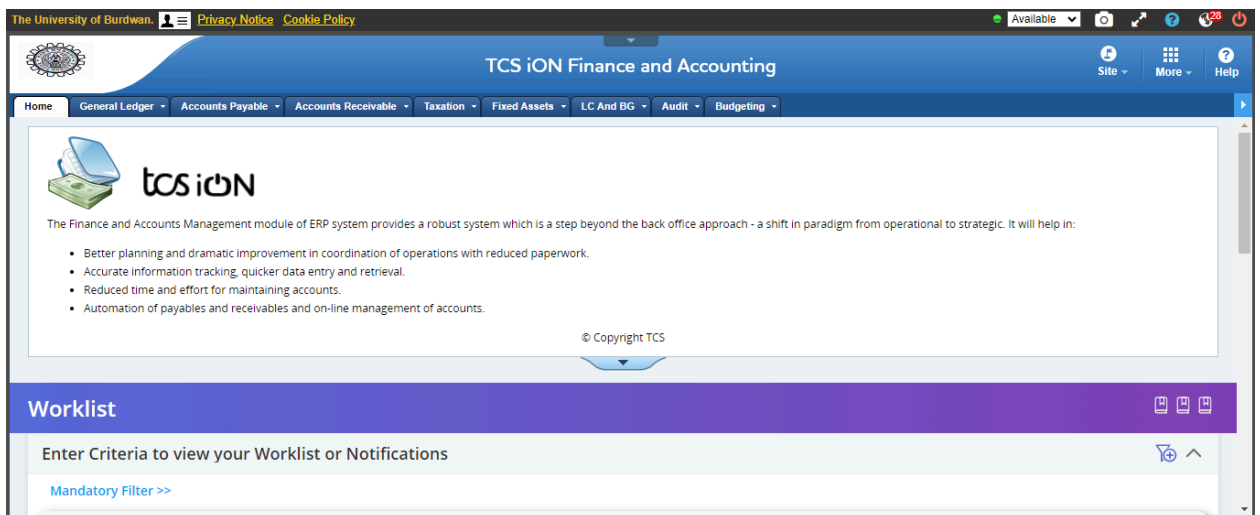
The University of Burdwan. Privacy Notice Cookie Policy

Available 28

TCS iON Finance and Accounting

Site More Help

Home General Ledger Accounts Payable Accounts Receivable Taxation Fixed Assets LC And BG Audit Budgeting

tcs iON

The Finance and Accounts Management module of ERP system provides a robust system which is a step beyond the back office approach - a shift in paradigm from operational to strategic. It will help in:

- Better planning and dramatic improvement in coordination of operations with reduced paperwork.
- Accurate information tracking, quicker data entry and retrieval.
- Reduced time and effort for maintaining accounts.
- Automation of payables and receivables and on-line management of accounts.

© Copyright TCS

Worklist

Enter Criteria to view your Worklist or Notifications

Mandatory Filter >>